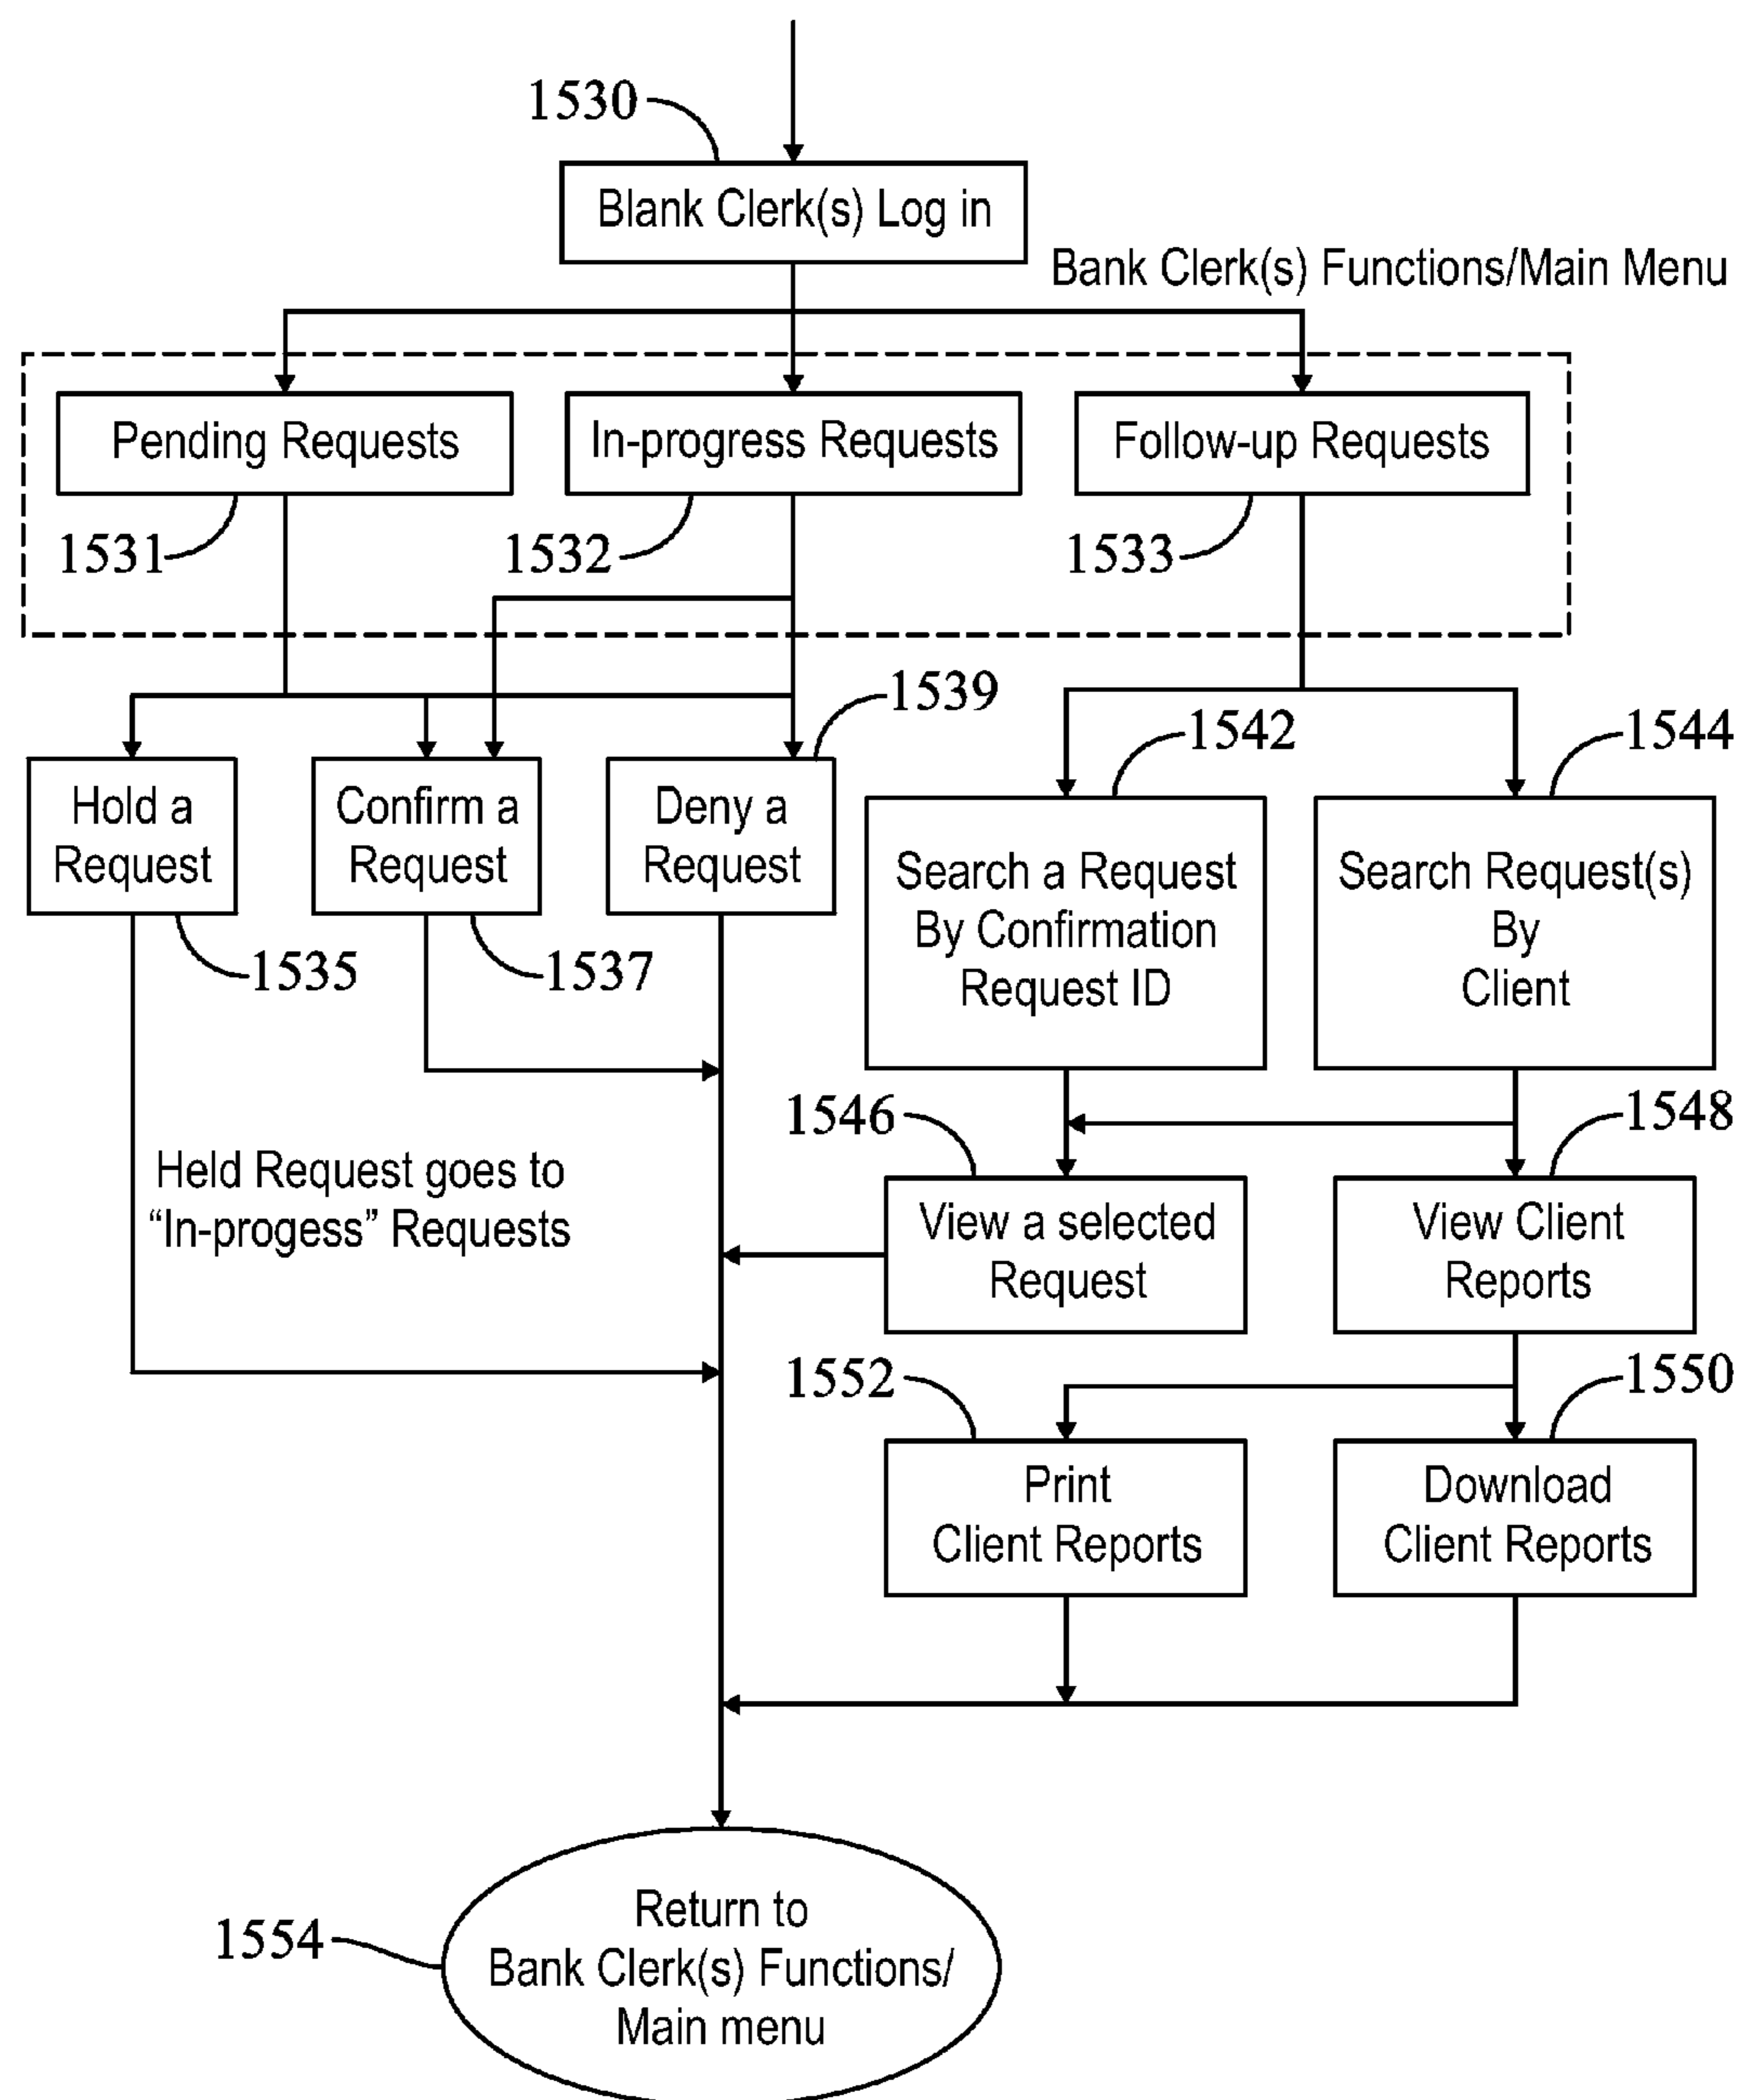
1530
Blank Clerk(s) Log in
Bank Clerk(s) Functions/Main Menu
Pending Requests
In-progress Requests
Follow-up Requests
1531
1532
1533
1539
1542
1544
Hold a Request
Confirm a Request
Deny a Request
Search a Request By Confirmation Request ID
Search Request(s) By Client
1535
1537
1546
1548
Held Request goes to "In-progess" Requests
View a selected Request
View Client Reports
1552
1550
Print Client Reports
Download Client Reports
1554
Return to Bank Clerk(s) Functions/ Main menu